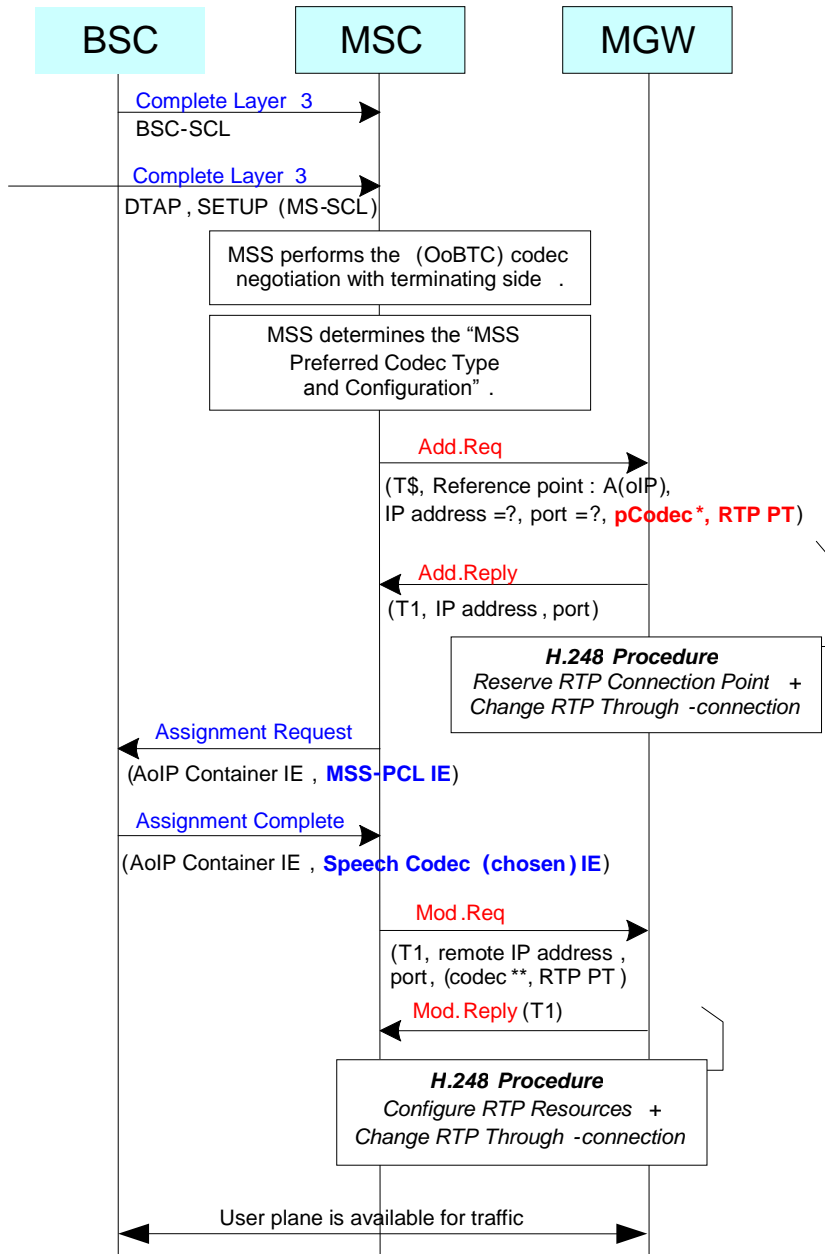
BSC

MSC

MGW

Complete Layer 3

BSC-SCL

Complete Layer 3

DTAP, SETUP (MS-SCL)

MSS performs the (OoBTC) codec negotiation with terminating side.

MSS determines the "MSS Preferred Codec Type and Configuration".

Add.Req

(T$, Reference point : A(oIP), IP address =?, port =?, pCodec*, RTP PT)

Add.Reply

(T1, IP address, port)

H.248 Procedure
Reserve RTP Connection Point + Change RTP Through-connection

Assignment Request

(AoIP Container IE, MSS-PCL IE)

Assignment Complete

(AoIP Container IE, Speech Codec (chosen) IE)

Mod.Req

(T1, remote IP address, port, (codec**, RTP PT)

Mod.Reply (T1)

H.248 Procedure
Configure RTP Resources + Change RTP Through-connection

User plane is available for traffic